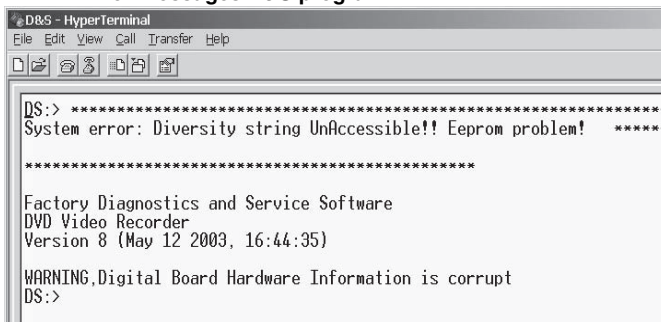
D&S - HyperTerminal
File Edit View Call Transfer Help

DS:> ********************************************************
System error: Diversity string UnAccessible!! Eeprom problem! *****
*********************************************

Factory Diagnostics and Service Software
DVD Video Recorder
Version 8 (May 12 2003, 16:44:35)

WARNING,Digital Board Hardware Information is corrupt
DS:>